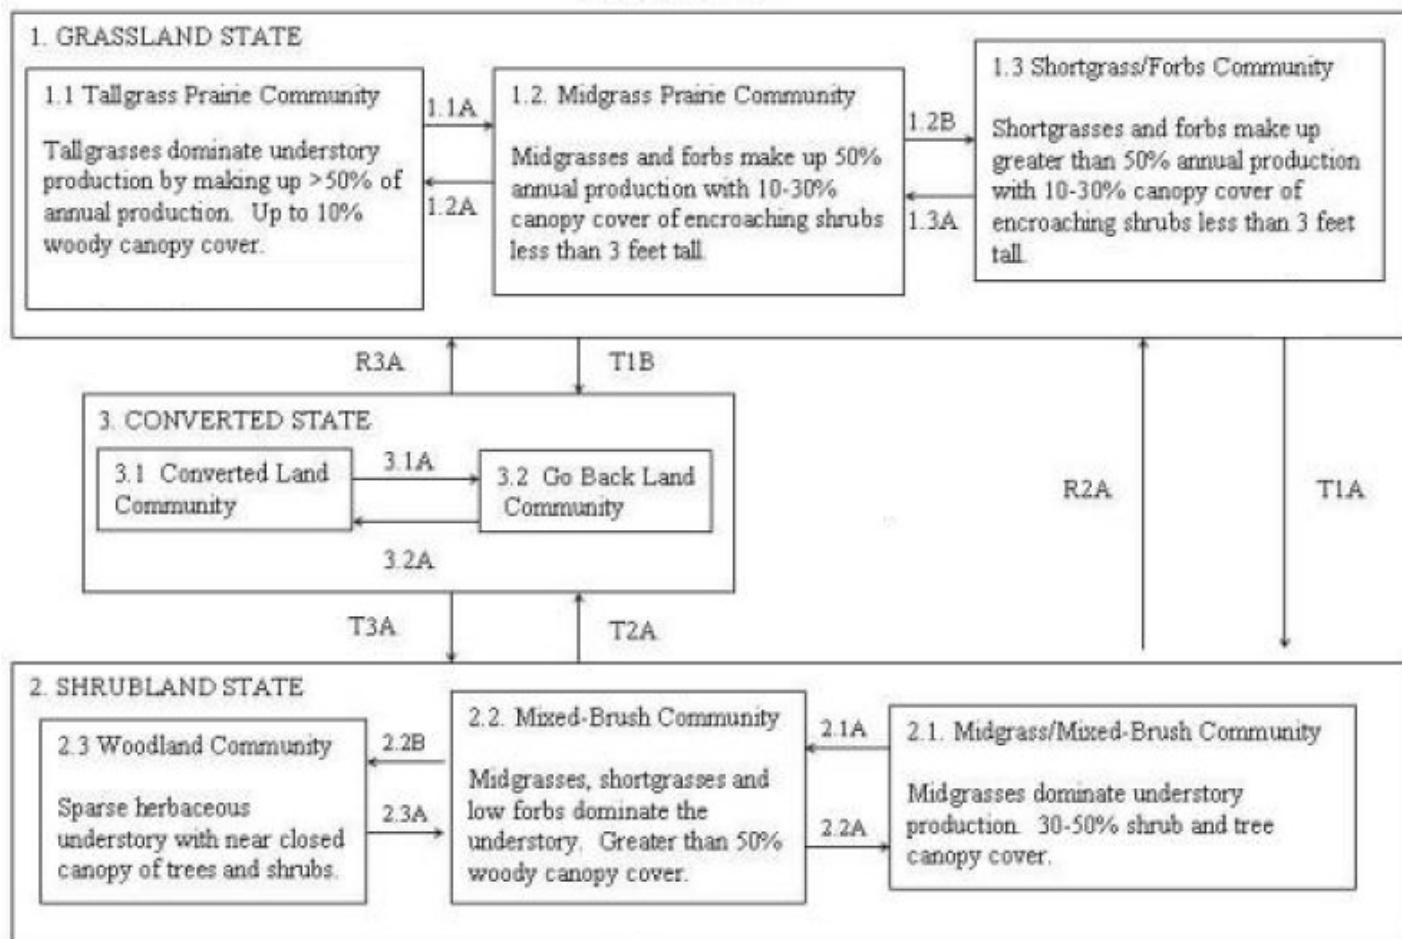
1. GRASSLAND STATE

1.1 Tallgrass Prairie Community

Tallgrasses dominate understory production by making up >50% of annual production. Up to 10% woody canopy cover.

1.1A

1.2A

1.2. Midgrass Prairie Community

Midgrasses and forbs make up 50% annual production with 10-30% canopy cover of encroaching shrubs less than 3 feet tall.

1.2B

1.3A

1.3 Shortgrass/Forbs Community

Shortgrasses and forbs make up greater than 50% annual production with 10-30% canopy cover of encroaching shrubs less than 3 feet tall.

R3A

T1B

3. CONVERTED STATE

3.1 Converted Land Community

3.1A

3.2A

3.2 Go Back Land Community

R2A

T1A

T3A

T2A

2. SHRUBLAND STATE

2.3 Woodland Community

Sparse herbaceous understory with near closed canopy of trees and shrubs.

2.2B

2.3A

2.2. Mixed-Brush Community

Midgrasses, shortgrasses and low forbs dominate the understory. Greater than 50% woody canopy cover.

2.1A

2.2A

2.1. Midgrass/Mixed-Brush Community

Midgrasses dominate understory production. 30-50% shrub and tree canopy cover.